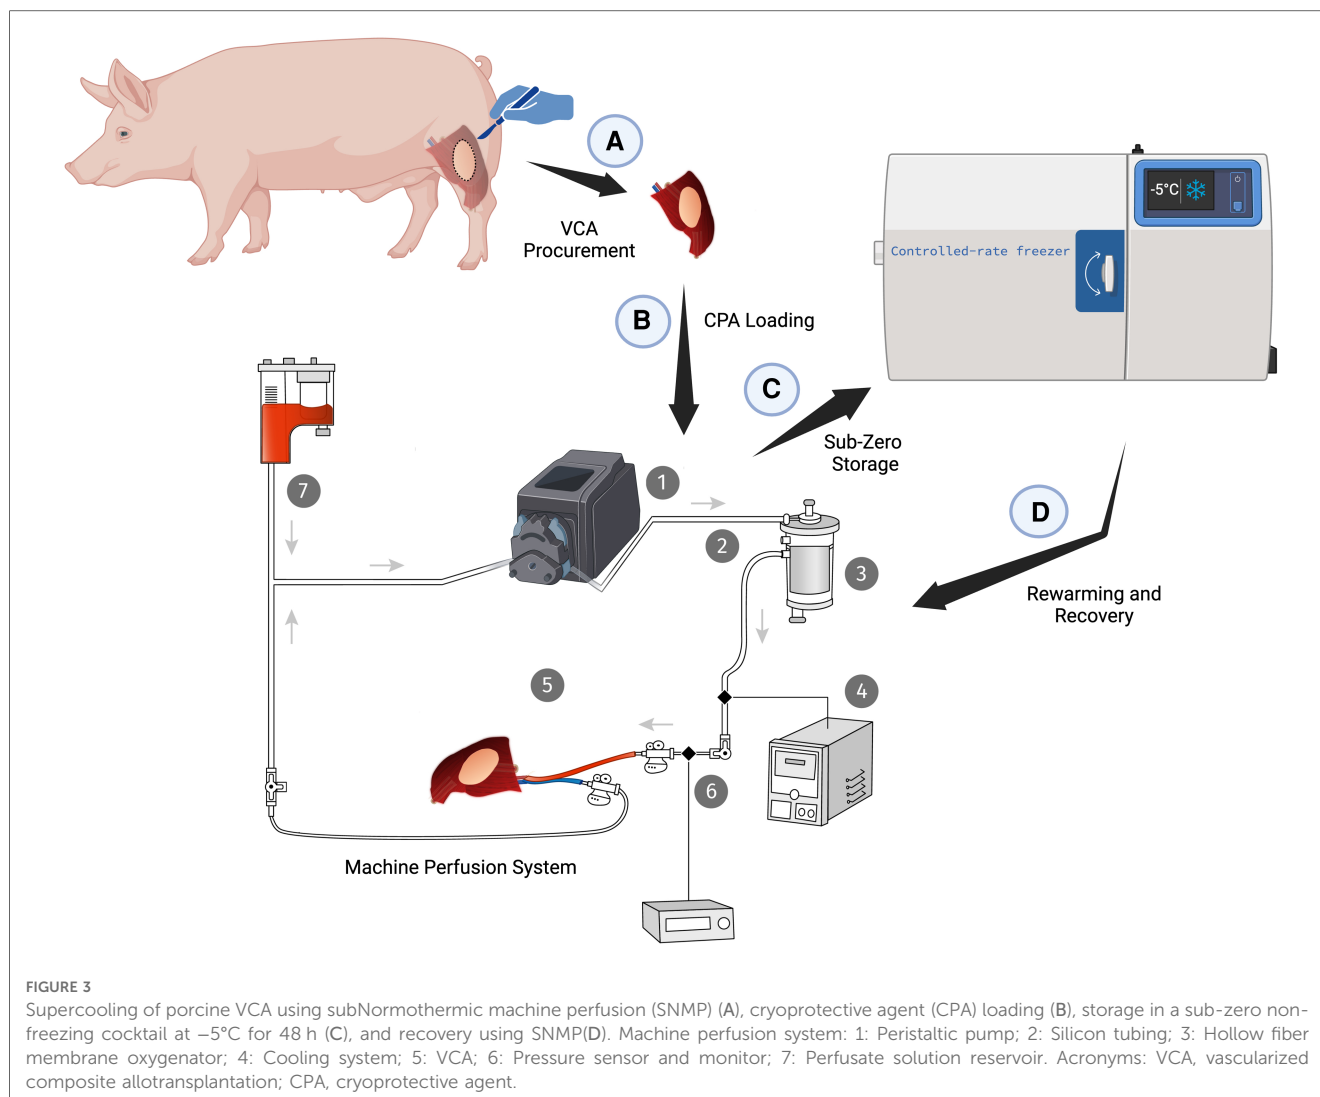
A

VCA Procurement

B

CPA Loading

C

Sub-Zero Storage

-5°C

Controlled-rate freezer

D

Rewarming and Recovery

7

1

2

3

4

5

6

Machine Perfusion System

FIGURE 3

Supercooling of porcine VCA using subNormothermic machine perfusion (SNMP) (A), cryoprotective agent (CPA) loading (B), storage in a sub-zero non-freezing cocktail at −5°C for 48 h (C), and recovery using SNMP(D). Machine perfusion system: 1: Peristaltic pump; 2: Silicon tubing; 3: Hollow fiber membrane oxygenator; 4: Cooling system; 5: VCA; 6: Pressure sensor and monitor; 7: Perfusate solution reservoir. Acronyms: VCA, vascularized composite allotransplantation; CPA, cryoprotective agent.